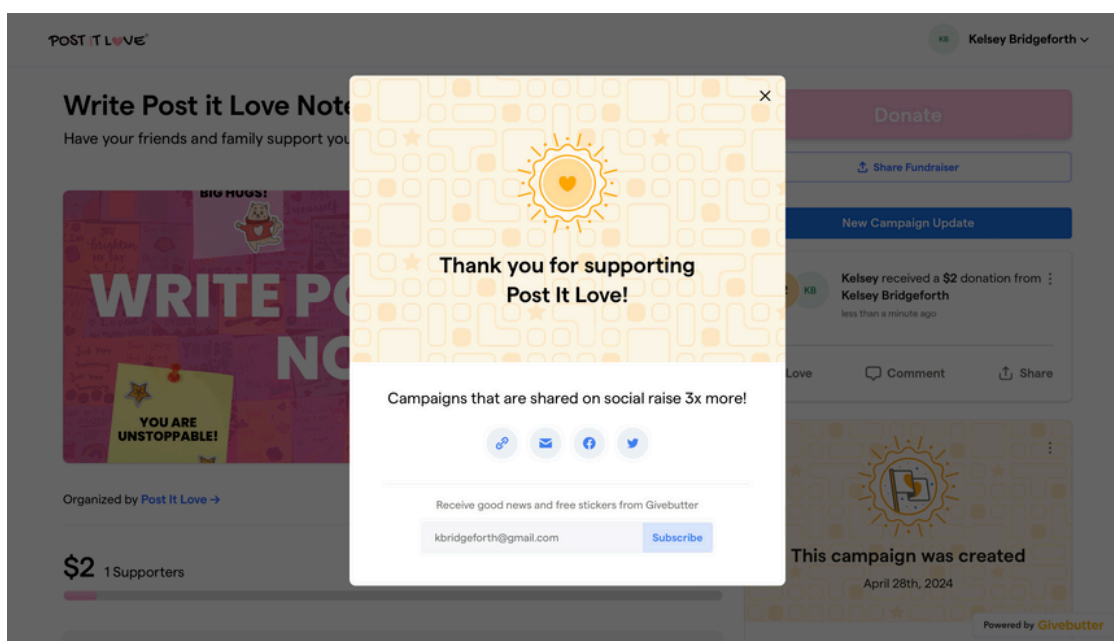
POST IT LOVE

KB Kelsey Bridgeforth

Write Post it Love Note

Have your friends and family support you

BIG HUGS!

WRITE PO

NO

YOU ARE UNSTOPPABLE!

Organized by Post It Love →

$2 1 Supporters

×

Thank you for supporting Post It Love!

Campaigns that are shared on social raise 3x more!

Receive good news and free stickers from Givebutter

kbridgeforth@gmail.com

Subscribe

Donate

Share Fundraiser

New Campaign Update

KB Kelsey received a $2 donation from Kelsey Bridgeforth

less than a minute ago

Love

Comment

Share

This campaign was created

April 28th, 2024

Powered by Givebutter